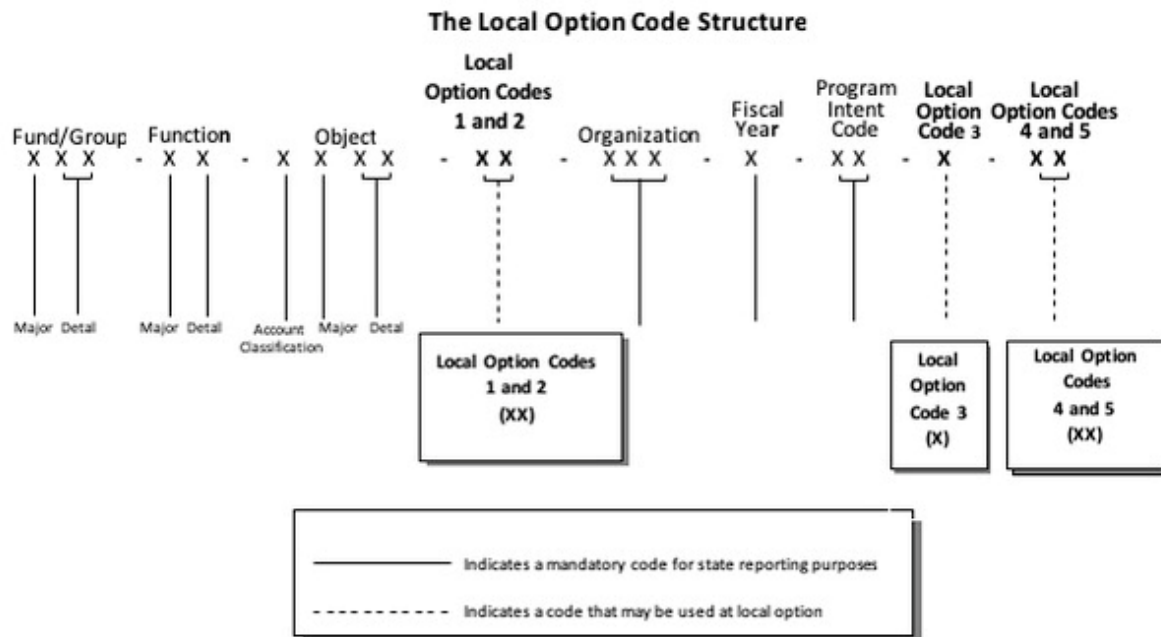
The Local Option Code Structure

Fund/Group Function Object Local Option Codes 1 and 2 Organization Fiscal Year Program Intent Code Local Option Code 3 Local Option Codes 4 and 5

X X X - X X - X X X X - X X - X X X - X - X X - X - X X

Major Detail Major Detail Account Classification Major Detail

Local Option Codes 1 and 2 (XX)

Local Option Code 3 (X)

Local Option Codes 4 and 5 (XX)

Indicates a mandatory code for state reporting purposes

Indicates a code that may be used at local option